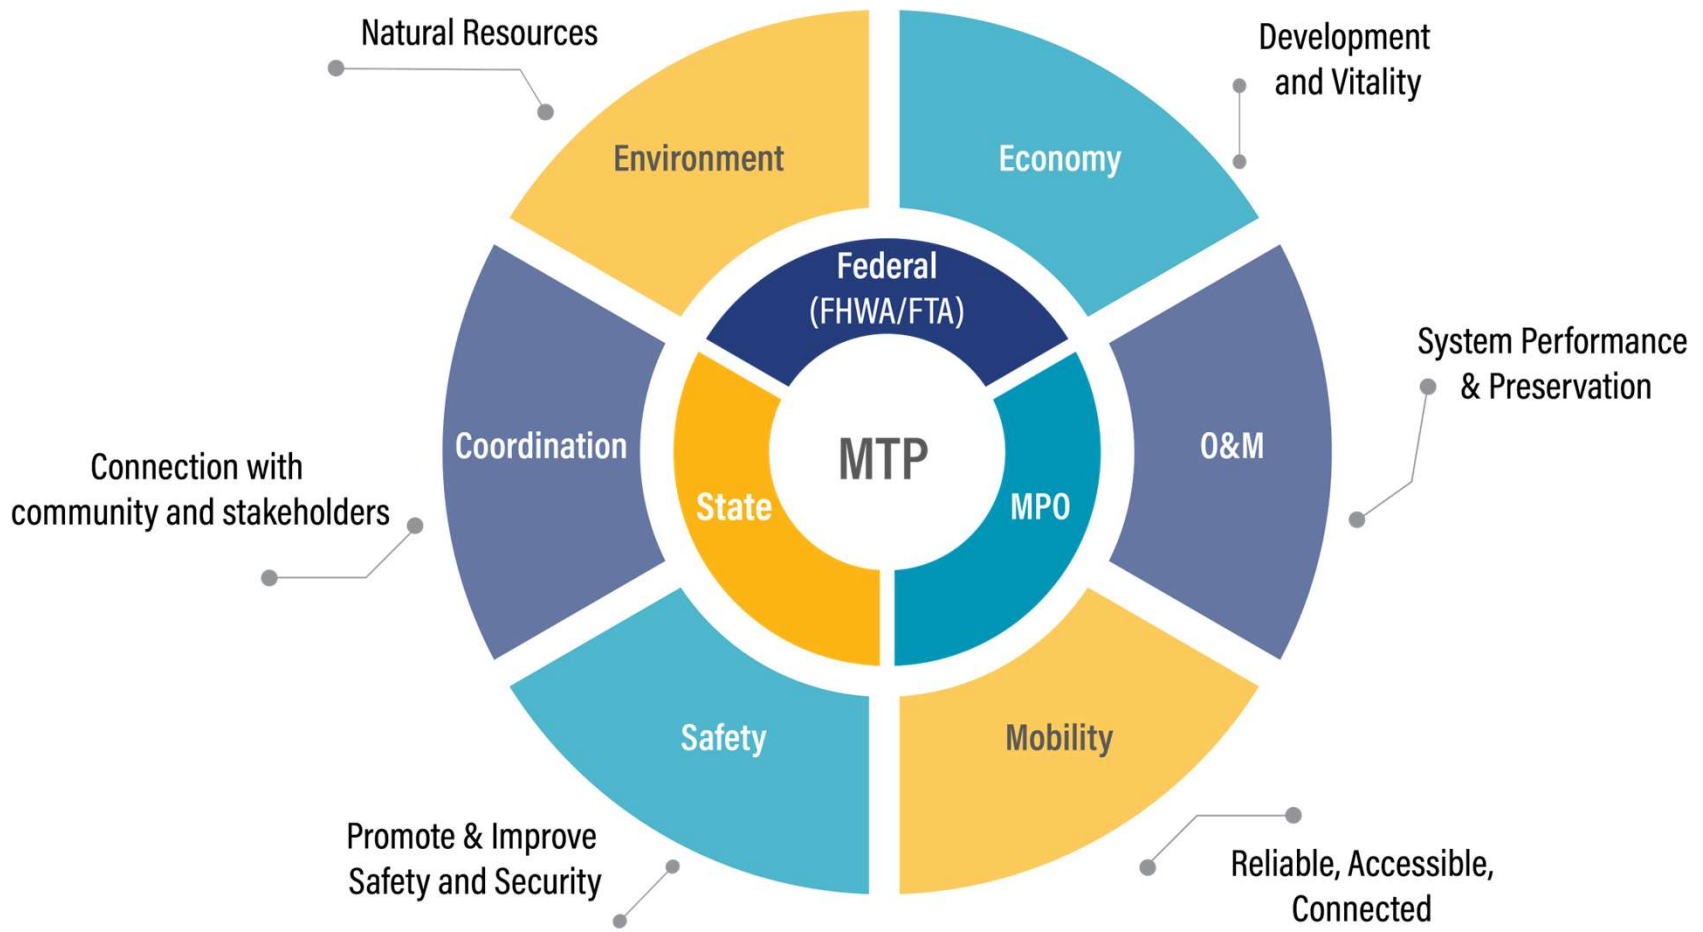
Natural Resources

Environment

Development and Vitality

Economy

Federal (FHWA/FTA)

System Performance & Preservation

Connection with community and stakeholders

Coordination

State

MTP

MPO

O&M

Safety

Mobility

Promote & Improve Safety and Security

Reliable, Accessible, Connected